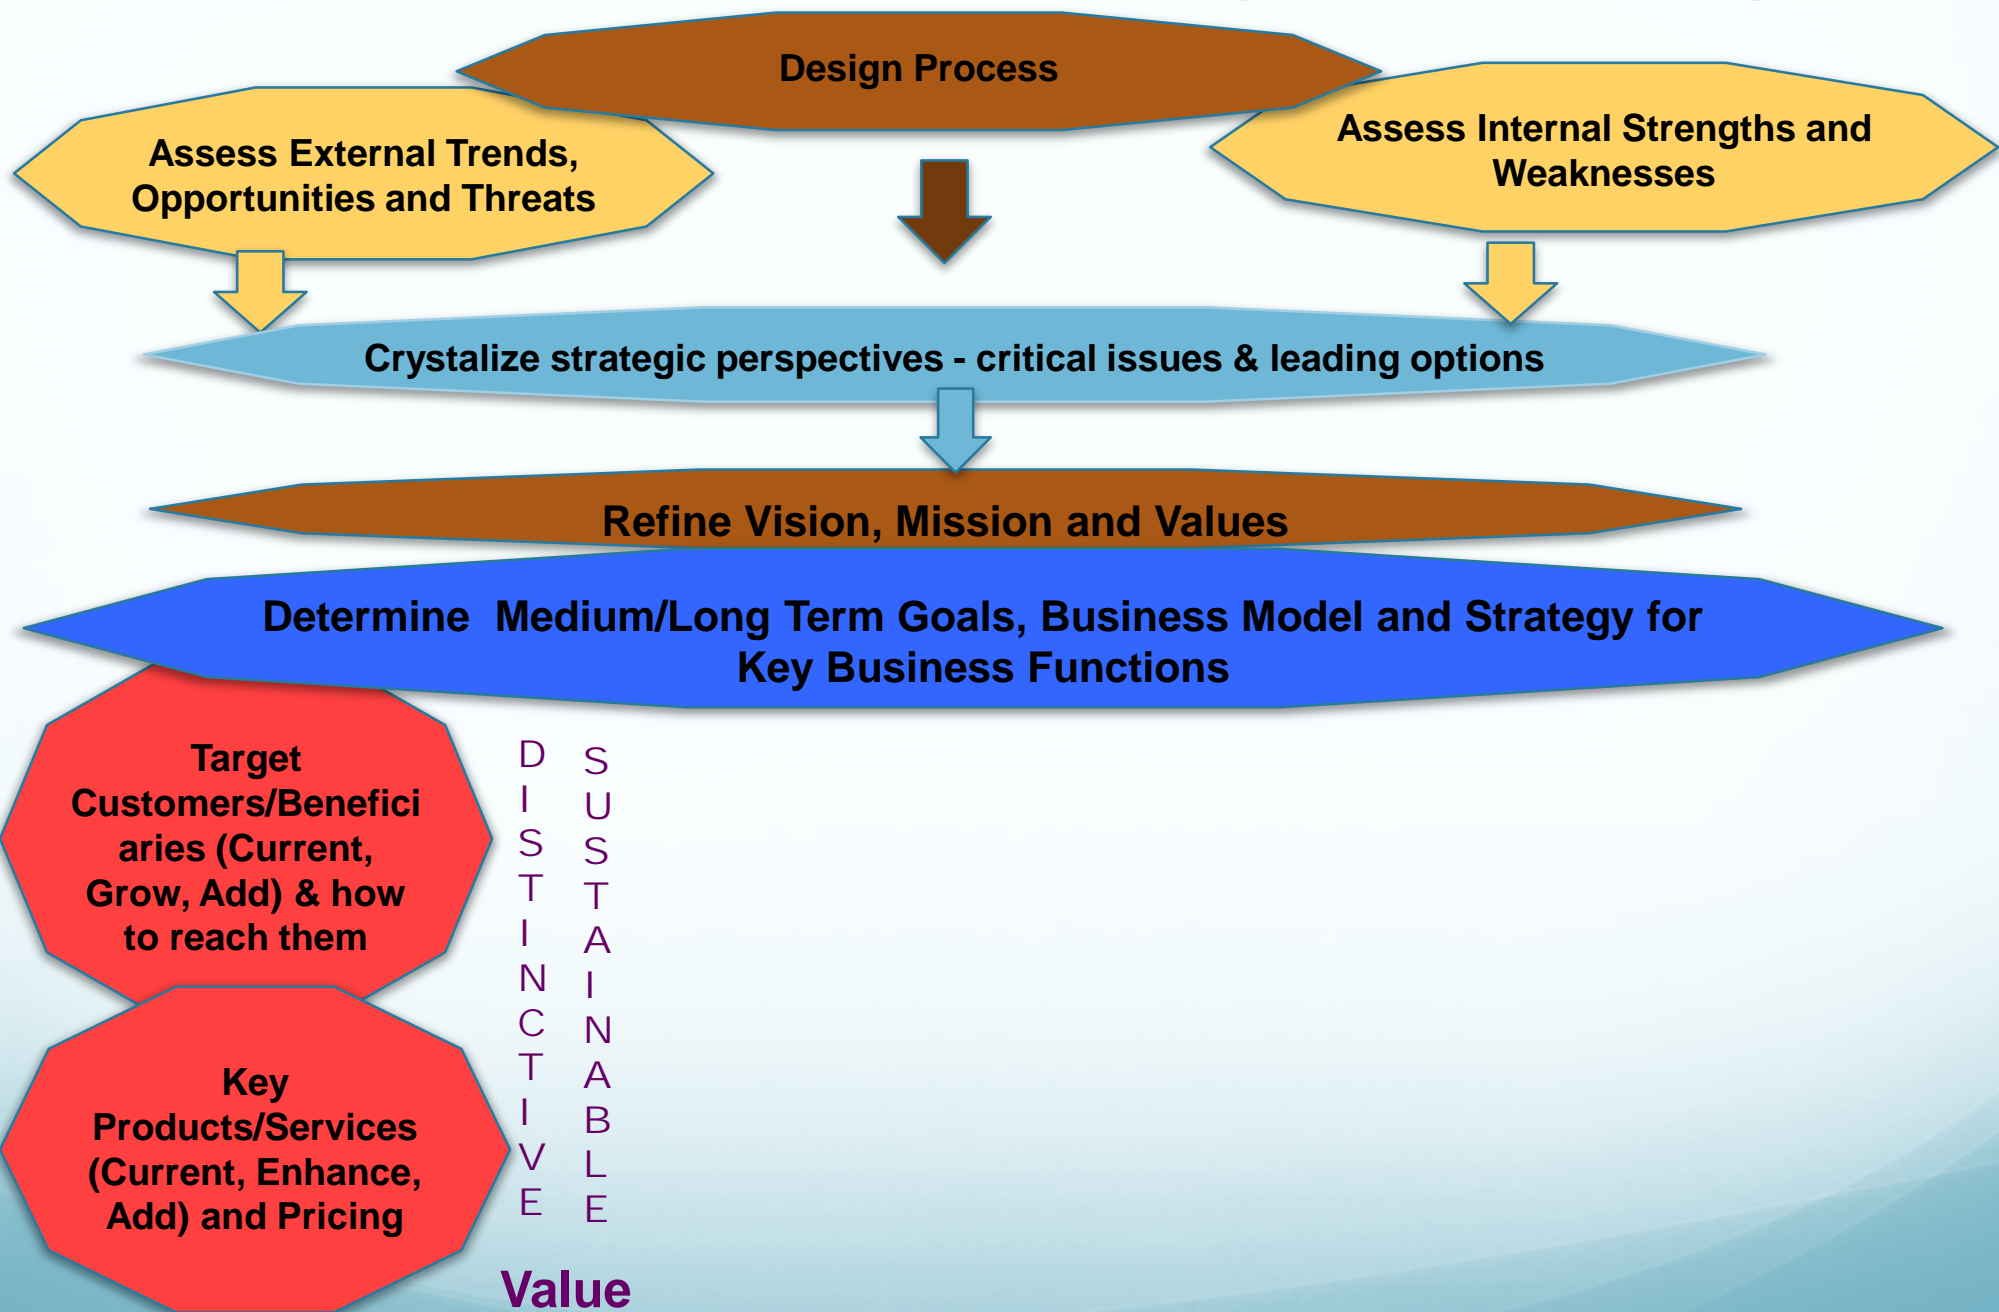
Design Process

Assess External Trends, Opportunities and Threats

Assess Internal Strengths and Weaknesses

Crystalize strategic perspectives - critical issues & leading options

Refine Vision, Mission and Values

Determine Medium/Long Term Goals, Business Model and Strategy for Key Business Functions

Target Customers/Beneficiaries (Current, Grow, Add) & how to reach them

Key Products/Services (Current, Enhance, Add) and Pricing

DISTINCTIVE

SUSTAINABLE

Value